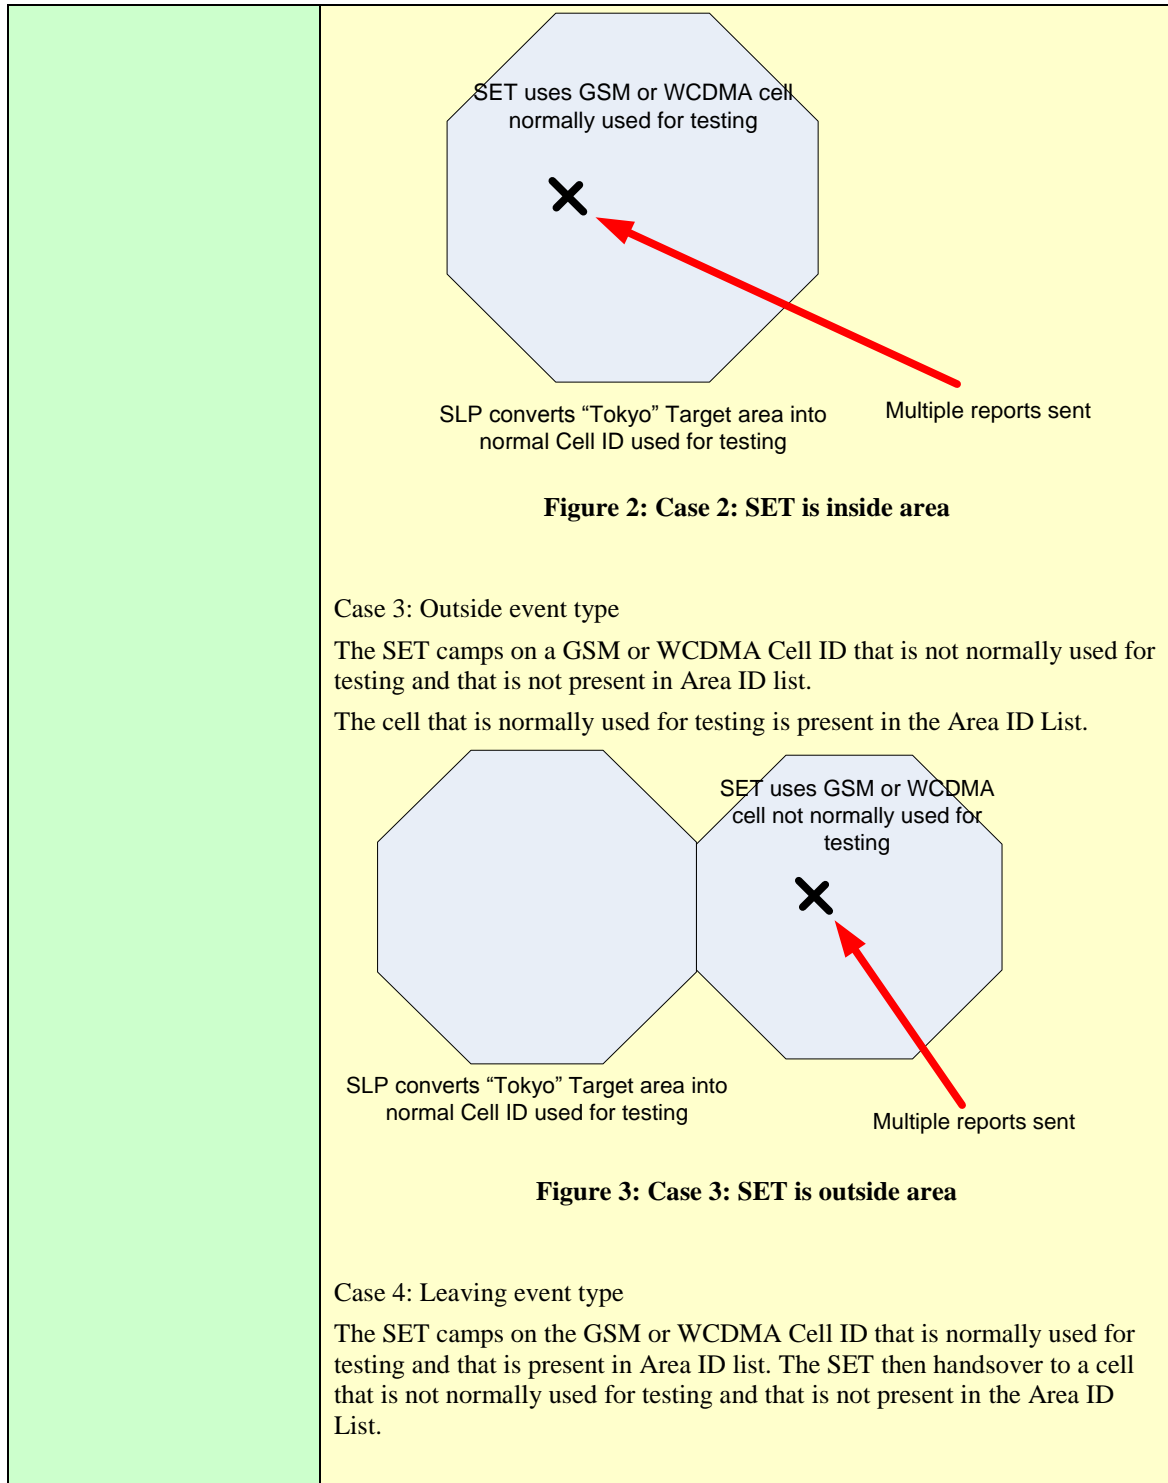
SET uses GSM or WCDMA cell normally used for testing

SLP converts “Tokyo” Target area into normal Cell ID used for testing

Multiple reports sent

**Figure 2: Case 2: SET is inside area**

Case 3: Outside event type

The SET camps on a GSM or WCDMA Cell ID that is not normally used for testing and that is not present in Area ID list.

The cell that is normally used for testing is present in the Area ID List.

SET uses GSM or WCDMA cell not normally used for testing

SLP converts “Tokyo” Target area into normal Cell ID used for testing

Multiple reports sent

**Figure 3: Case 3: SET is outside area**

Case 4: Leaving event type

The SET camps on the GSM or WCDMA Cell ID that is normally used for testing and that is present in Area ID list. The SET then handsover to a cell that is not normally used for testing and that is not present in the Area ID List.